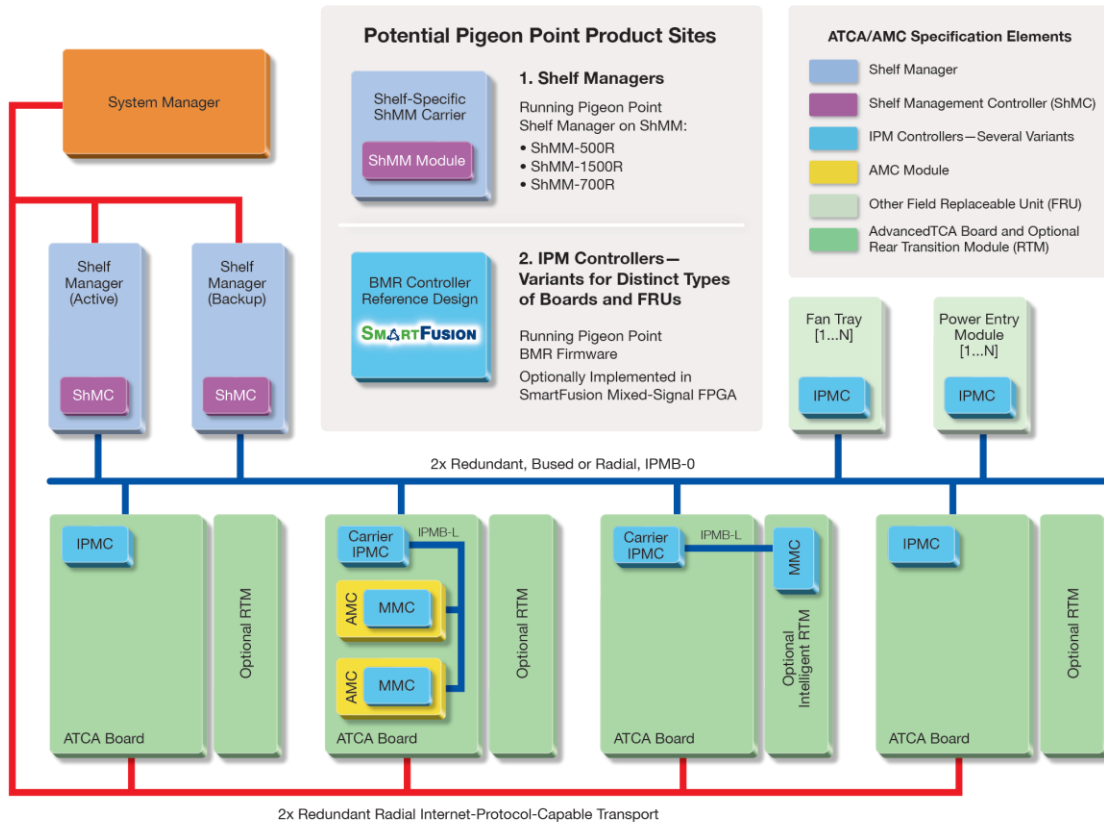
System Manager

Potential Pigeon Point Product Sites

Shelf-Specific ShMM Carrier

ShMM Module

1. Shelf Managers

Running Pigeon Point Shelf Manager on ShMM:
• ShMM-500R
• ShMM-1500R
• ShMM-700R

BMR Controller Reference Design

SmartFusion

2. IPM Controllers—Variants for Distinct Types of Boards and FRUs

Running Pigeon Point BMR Firmware

Optionally Implemented in SmartFusion Mixed-Signal FPGA

ATCA/AMC Specification Elements

Shelf Manager

Shelf Management Controller (ShMC)

IPM Controllers—Several Variants

AMC Module

Other Field Replaceable Unit (FRU)

AdvancedTCA Board and Optional Rear Transition Module (RTM)

Shelf Manager (Active)

ShMC

Shelf Manager (Backup)

ShMC

Fan Tray [1...N]

IPMC

Power Entry Module [1...N]

IPMC

2x Redundant, Bused or Radial, IPMB-0

IPMC

Optional RTM

ATCA Board

Carrier IPMC

IPMB-L

AMC

MMC

AMC

MMC

Optional RTM

ATCA Board

Carrier IPMC

IPMB-L

MMC

Optional Intelligent RTM

ATCA Board

IPMC

Optional RTM

ATCA Board

2x Redundant Radial Internet-Protocol-Capable Transport